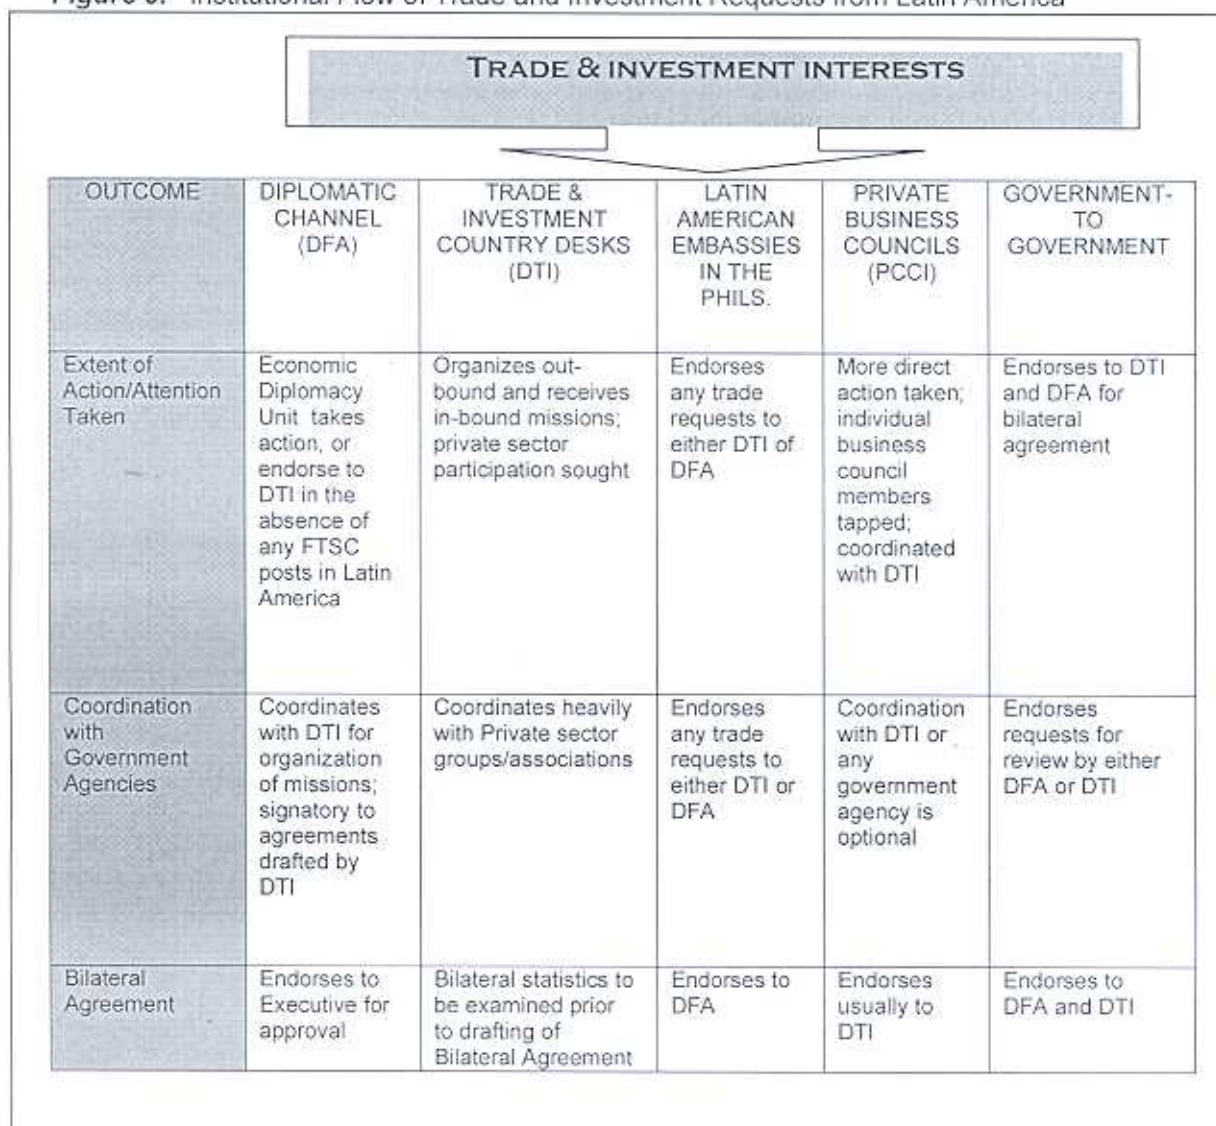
Figure 6. Institutional Flow of Trade and Investment Requests from Latin America

TRADE & INVESTMENT INTERESTS

| OUTCOME | DIPLOMATIC CHANNEL (DFA) | TRADE & INVESTMENT COUNTRY DESKS (DTI) | LATIN AMERICAN EMBASSIES IN THE PHILS. | PRIVATE BUSINESS COUNCILS (PCCI) | GOVERNMENT-TO GOVERNMENT |
|---|---|---|---|---|---|
| Extent of Action/Attention Taken | Economic Diplomacy Unit takes action, or endorse to DTI in the absence of any FTSC posts in Latin America | Organizes out-bound and receives in-bound missions; private sector participation sought | Endorses any trade requests to either DTI of DFA | More direct action taken; individual business council members tapped; coordinated with DTI | Endorses to DTI and DFA for bilateral agreement |
| Coordination with Government Agencies | Coordinates with DTI for organization of missions; signatory to agreements drafted by DTI | Coordinates heavily with Private sector groups/associations | Endorses any trade requests to either DTI or DFA | Coordination with DTI or any government agency is optional | Endorses requests for review by either DFA or DTI |
| Bilateral Agreement | Endorses to Executive for approval | Bilateral statistics to be examined prior to drafting of Bilateral Agreement | Endorses to DFA | Endorses usually to DTI | Endorses to DFA and DTI |